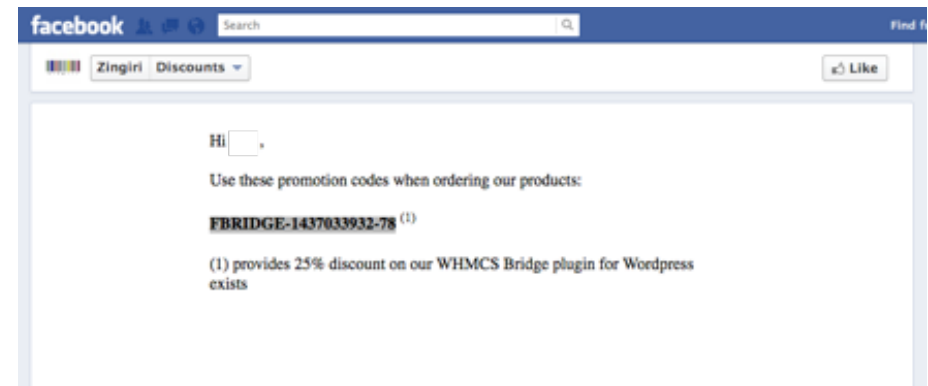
facebook Search Find f

Zingiri Discounts

Like

Hi ,

Use these promotion codes when ordering our products:

FBRIDGE-1437033932-78 $^{(1)}$

(1) provides 25% discount on our WHMCS Bridge plugin for Wordpress exists